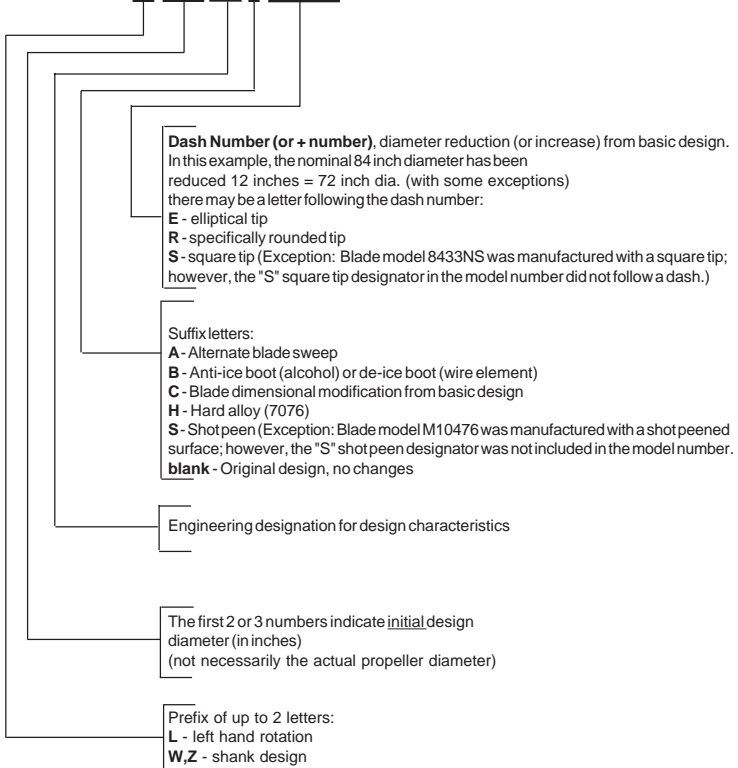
**Dash Number (or + number)**, diameter reduction (or increase) from basic design. In this example, the nominal 84 inch diameter has been reduced 12 inches = 72 inch dia. (with some exceptions) there may be a letter following the dash number:
**E** - elliptical tip
**R** - specifically rounded tip
**S** - square tip (Exception: Blade model 8433NS was manufactured with a square tip; however, the "S" square tip designator in the model number did not follow a dash.)

Suffix letters:
**A** - Alternate blade sweep
**B** - Anti-ice boot (alcohol) or de-ice boot (wire element)
**C** - Blade dimensional modification from basic design
**H** - Hard alloy (7076)
**S** - Shot peen (Exception: Blade model M10476 was manufactured with a shot peened surface; however, the "S" shot peen designator was not included in the model number.
**blank** - Original design, no changes

Engineering designation for design characteristics

The first 2 or 3 numbers indicate initial design diameter (in inches)
(not necessarily the actual propeller diameter)

Prefix of up to 2 letters:
**L** - left hand rotation
**W,Z** - shank design